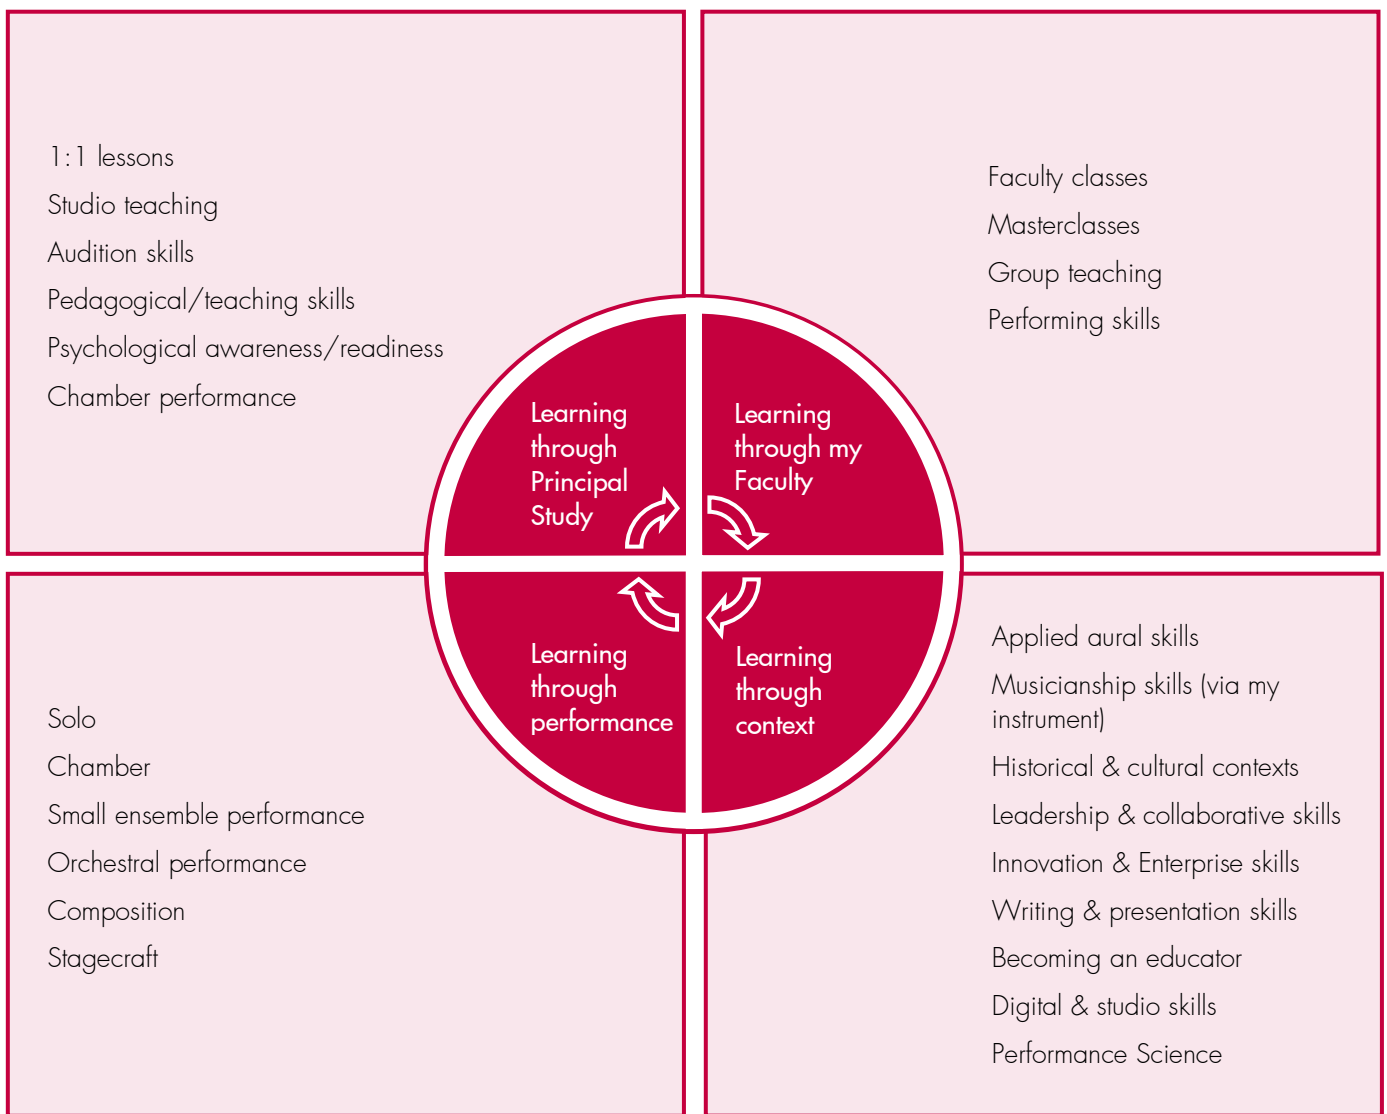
1:1 lessons
Studio teaching
Audition skills
Pedagogical/teaching skills
Psychological awareness/readiness
Chamber performance

Faculty classes
Masterclasses
Group teaching
Performing skills

Learning through Principal Study

Learning through my Faculty

Learning through performance

Learning through context

Solo
Chamber
Small ensemble performance
Orchestral performance
Composition
Stagecraft

Applied aural skills
Musicianship skills (via my instrument)
Historical & cultural contexts
Leadership & collaborative skills
Innovation & Enterprise skills
Writing & presentation skills
Becoming an educator
Digital & studio skills
Performance Science